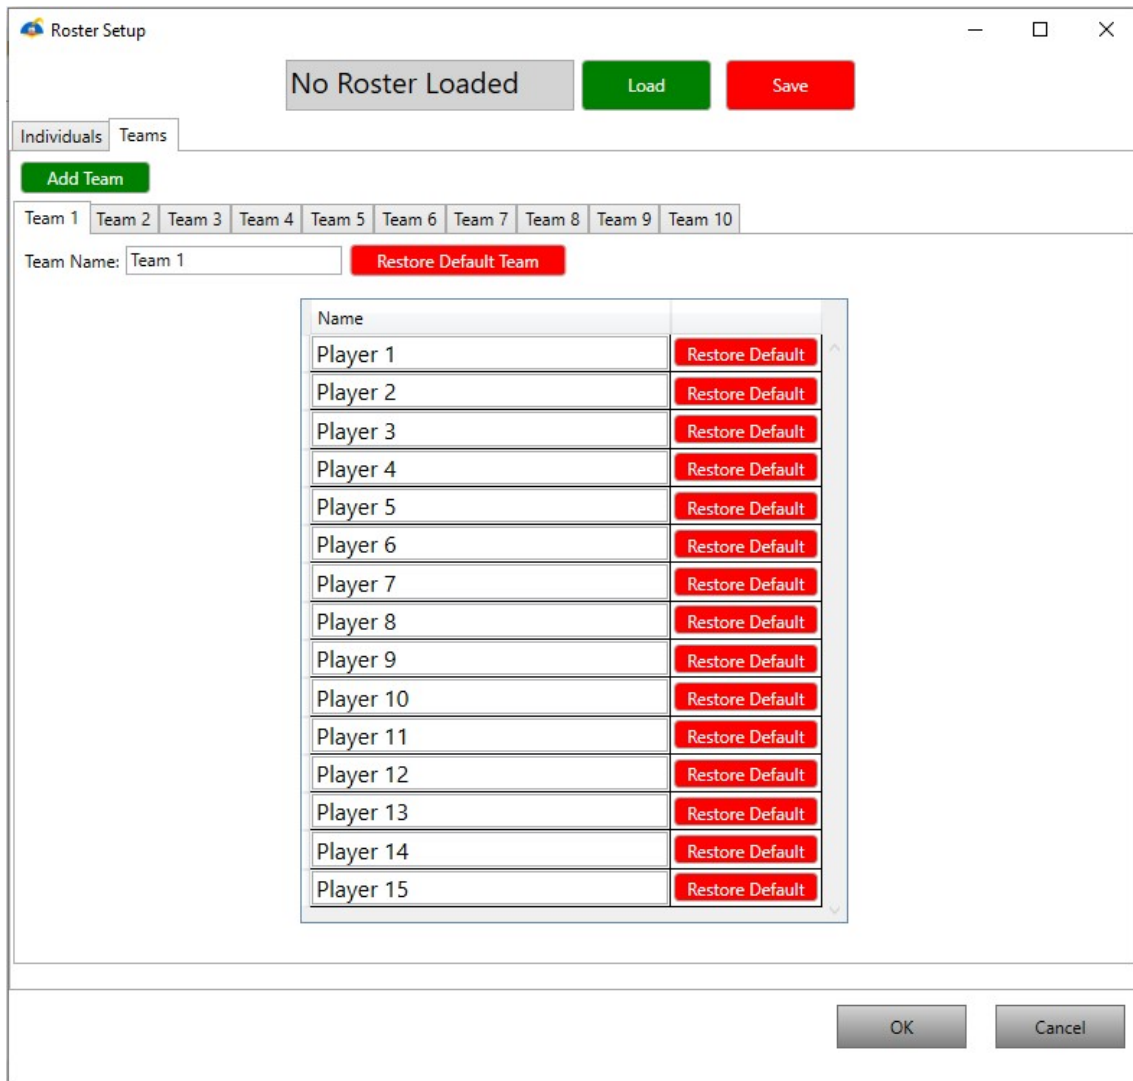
Roster Setup

No Roster Loaded | Load | Save

Individuals | Teams

Add Team

Team 1 | Team 2 | Team 3 | Team 4 | Team 5 | Team 6 | Team 7 | Team 8 | Team 9 | Team 10

Team Name: Team 1 | Restore Default Team

| Name | |
|---|---|
| Player 1 | Restore Default |
| Player 2 | Restore Default |
| Player 3 | Restore Default |
| Player 4 | Restore Default |
| Player 5 | Restore Default |
| Player 6 | Restore Default |
| Player 7 | Restore Default |
| Player 8 | Restore Default |
| Player 9 | Restore Default |
| Player 10 | Restore Default |
| Player 11 | Restore Default |
| Player 12 | Restore Default |
| Player 13 | Restore Default |
| Player 14 | Restore Default |
| Player 15 | Restore Default |

OK | Cancel